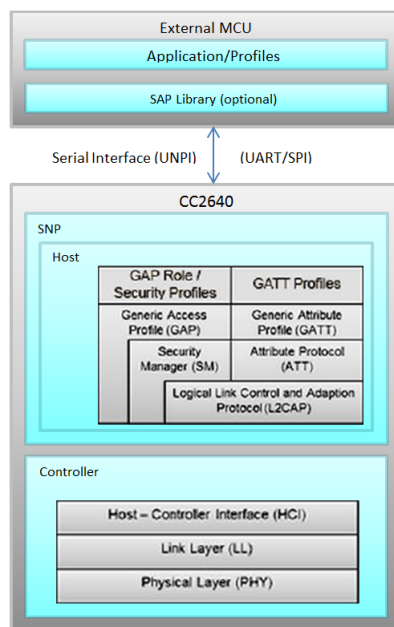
External MCU

Application/Profiles

SAP Library (optional)

Serial Interface (UNPI)

(UART/SPI)

CC2640

SNP

Host

GAP Role / Security Profiles

GATT Profiles

Generic Access Profile (GAP)

Generic Attribute Profile (GATT)

Security Manager (SM)

Attribute Protocol (ATT)

Logical Link Control and Adaption Protocol (L2CAP)

Controller

Host – Controller Interface (HCI)

Link Layer (LL)

Physical Layer (PHY)